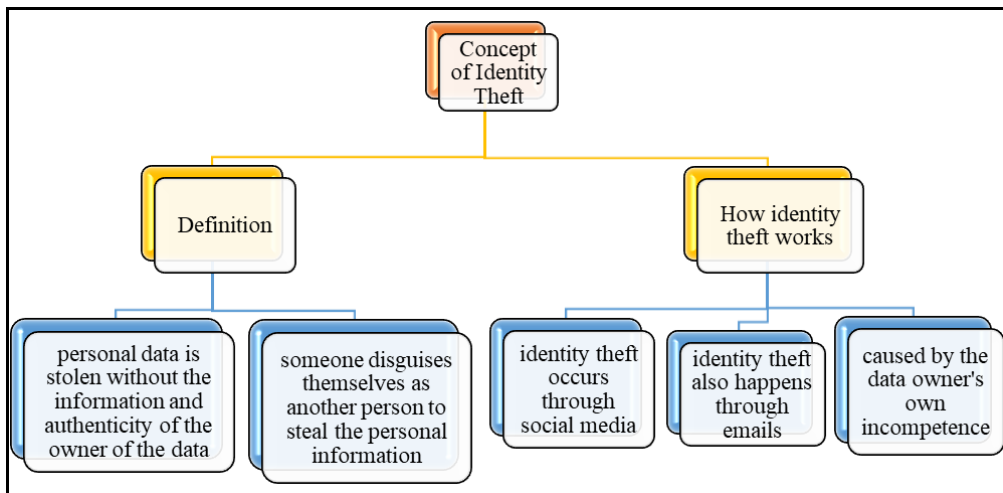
Concept of Identity Theft

Definition

How identity theft works

personal data is stolen without the information and authenticity of the owner of the data

someone disguises themselves as another person to steal the personal information

identity theft occurs through social media

identity theft also happens through emails

caused by the data owner's own incompetence